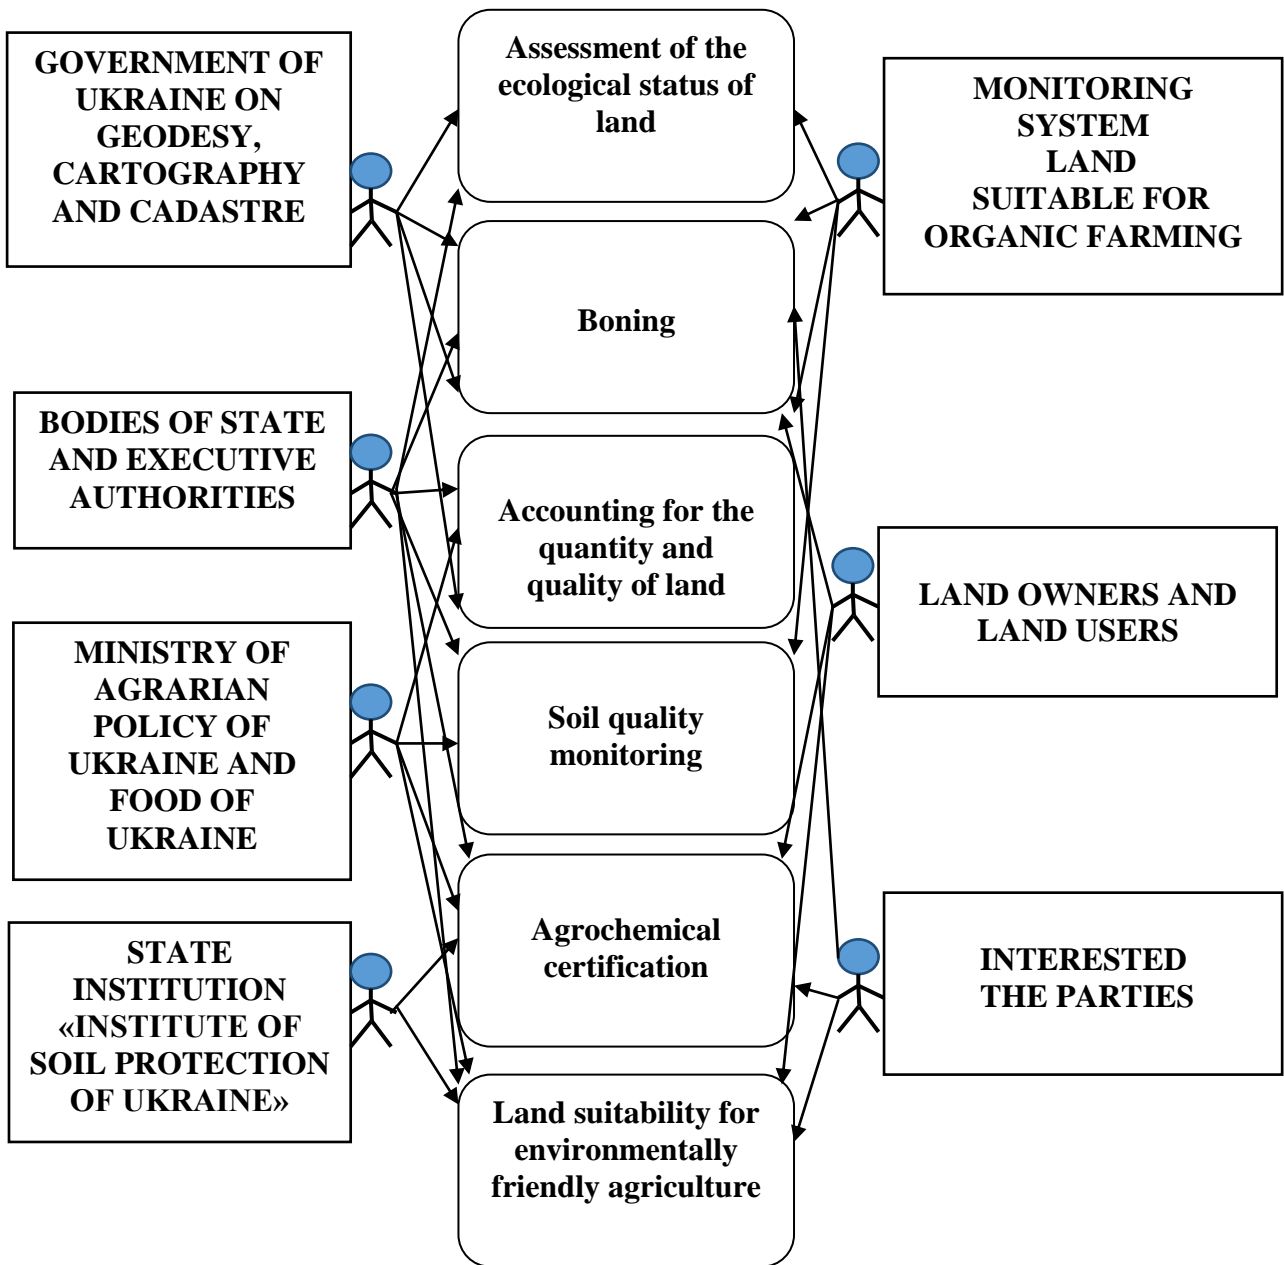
GOVERNMENT OF UKRAINE ON GEODESY, CARTOGRAPHY AND CADASTRE

BODIES OF STATE AND EXECUTIVE AUTHORITIES

MINISTRY OF AGRARIAN POLICY OF UKRAINE AND FOOD OF UKRAINE

STATE INSTITUTION «INSTITUTE OF SOIL PROTECTION OF UKRAINE»

Assessment of the ecological status of land

Boning

Accounting for the quantity and quality of land

Soil quality monitoring

Agrochemical certification

Land suitability for environmentally friendly agriculture

MONITORING SYSTEM LAND SUITABLE FOR ORGANIC FARMING

LAND OWNERS AND LAND USERS

INTERESTED THE PARTIES